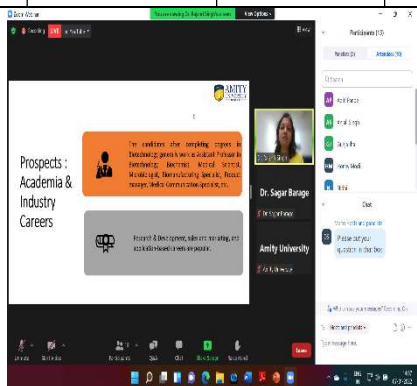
Zoom Webinar

Recording LIVE on YouTube

You are viewing Dr. Sagar Barage's screen View Options

Participants (13)

Panelists (3) Attendees (10)

Prospects : Academia & Industry Careers

The candidates after completing degree in Biotechnology generally work as Assistant Professor in Biotechnology, Biochemist, Medical Scientist, Microbiologist, Biomanufacturing Specialist, Product Manager, Medical Communication Specialist, etc.

Research & Development, sales and marketing, and academia-based careers are popular.

Dr. Sagar Barage

Dr. Sagar Barage

Amity University

Anchal Singh

Dr. Sagar Barage

Amity University

Chat

Please put your question in chat box

Who can see your messages?

Send to: Everyone

Type message here...

Unmute Start Video Participants Q&A Chat Share Screen Record Leave